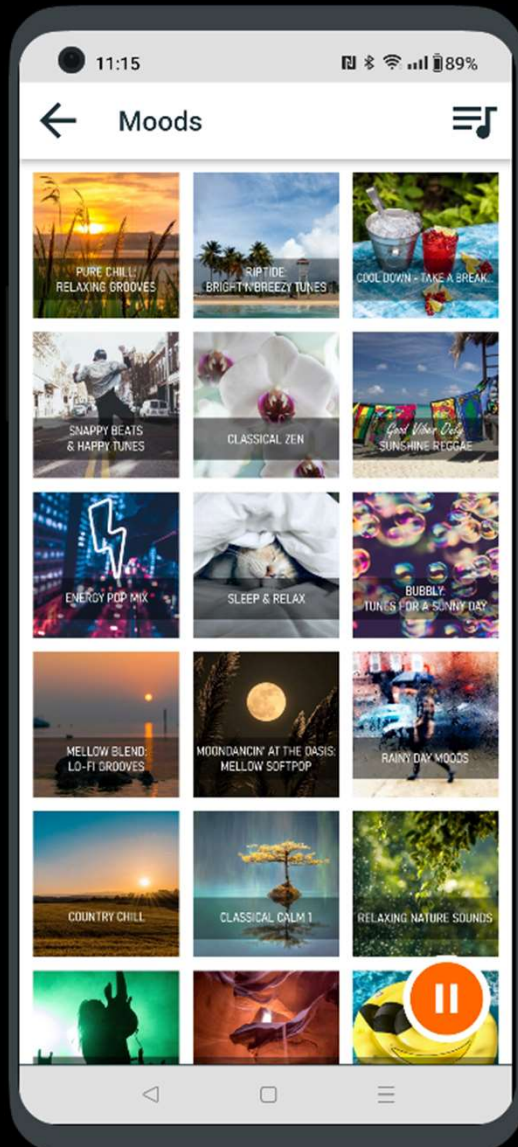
11:15
89%

Moods

PURE CHILL: RELAXING GROOVES

RIPTIDE: BRIGHT N' BREEZY TUNES

COOL DOWN - TAKE A BREAK...

SNAPPY BEATS & HAPPY TUNES

CLASSICAL ZEN

Good Vibes Only
SUNSHINE REGGAE

ENERGY POP MIX

SLEEP & RELAX

BUBBLY: TUNES FOR A SUNNY DAY

MELLOW BLEND: LO-FI GROOVES

MOONDANCIN' AT THE OASIS: MELLOW SOFTPOP

RAINY DAY MOODS

COUNTRY CHILL

CLASSICAL CALM 1

RELAXING NATURE SOUNDS